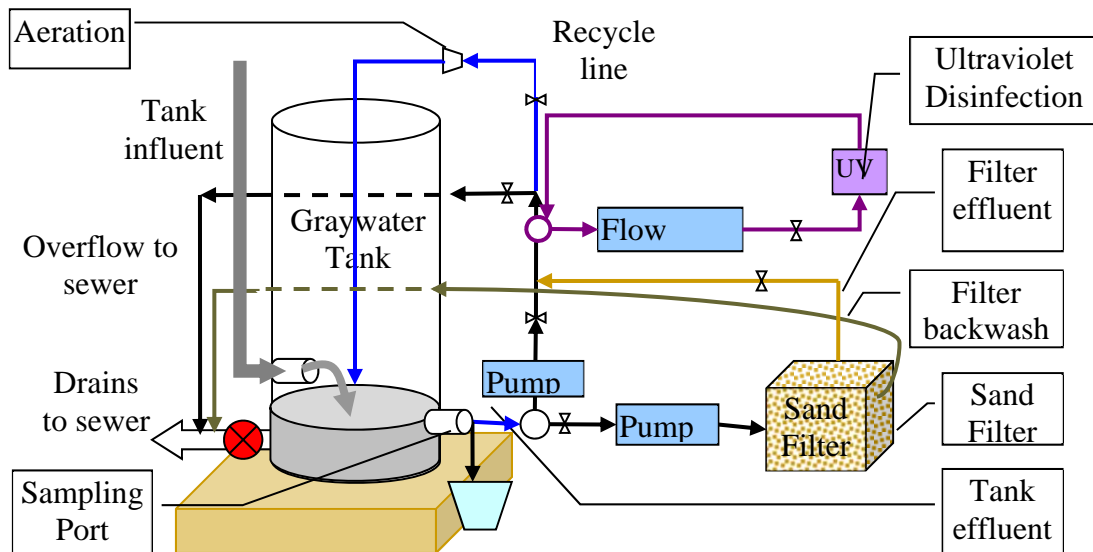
Aeration

Recycle line

Ultraviolet Disinfection

Tank influent

UV

Filter effluent

Graywater Tank

Flow

Overflow to sewer

Filter backwash

Pump

Drains to sewer

Sand Filter

Pump

Sand Filter

Sampling Port

Tank effluent